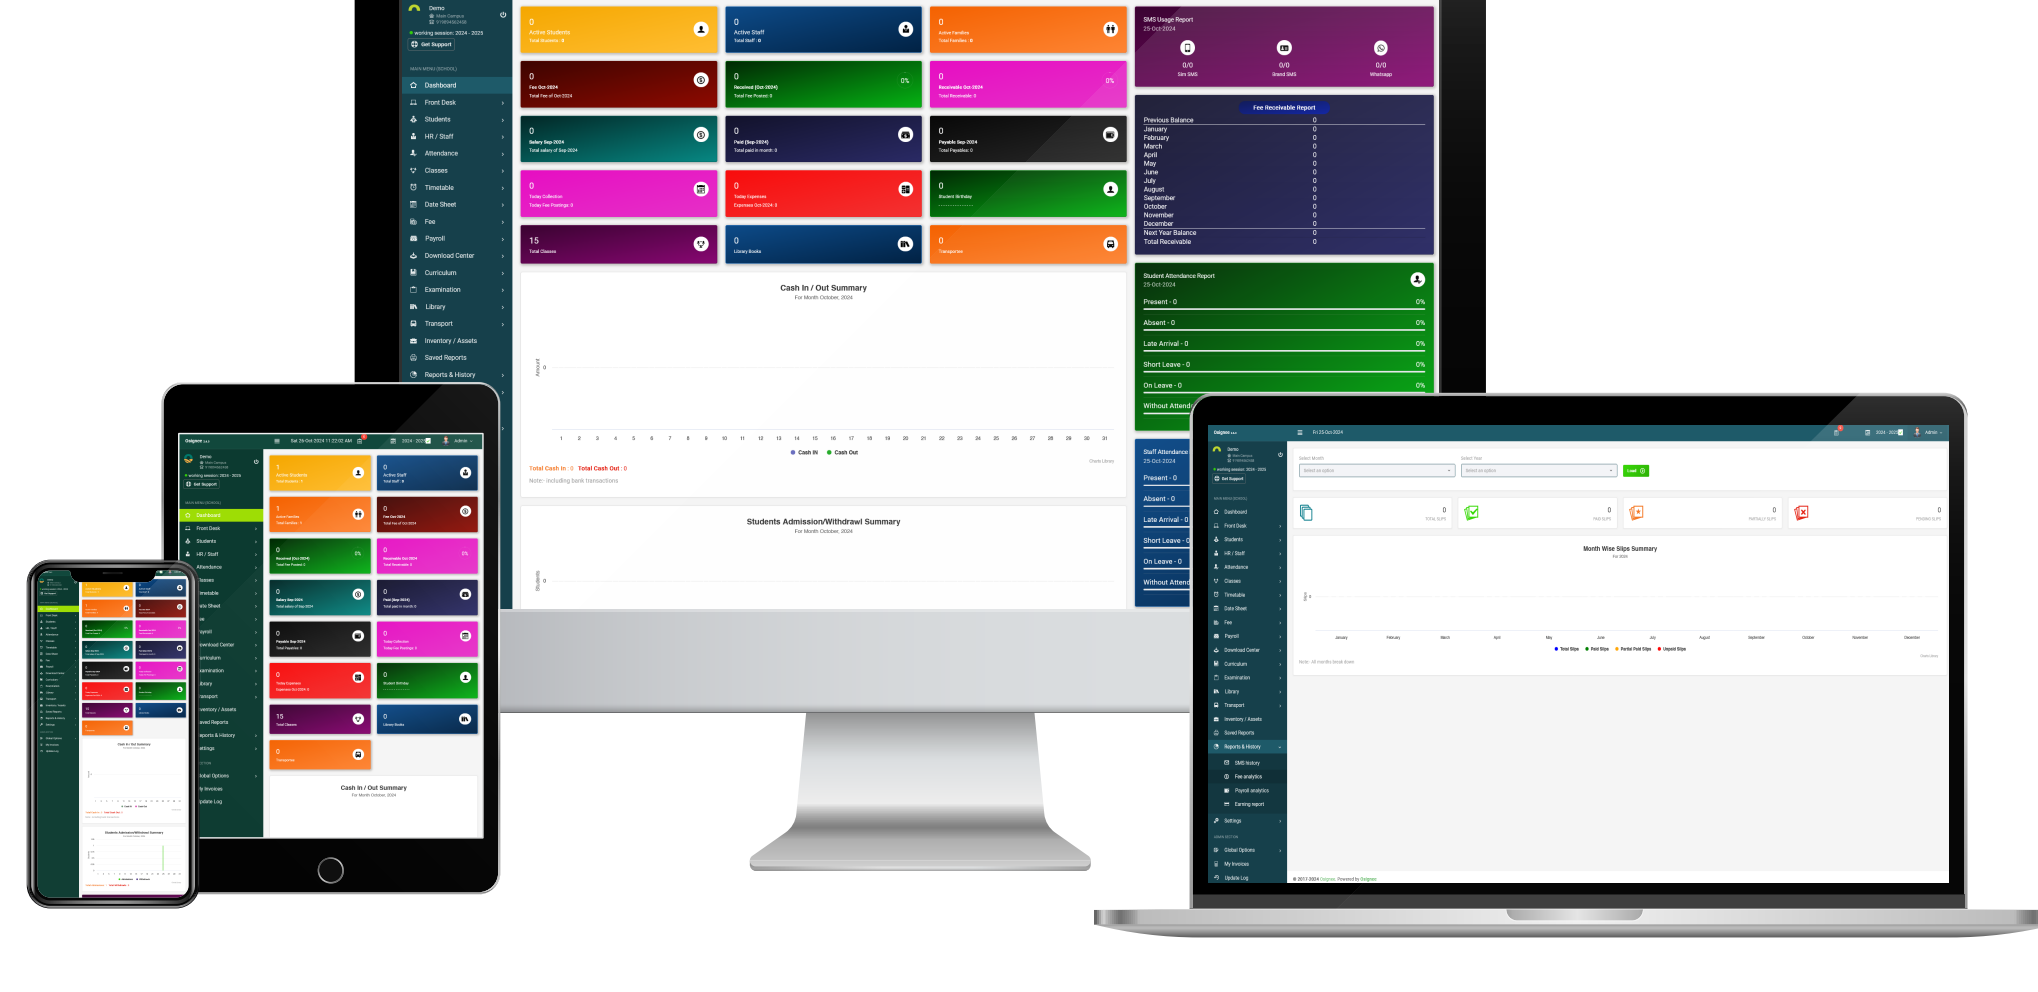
Demo
Main Campus
working session: 2024 - 2025
Get Support

MAIN MENU (SCHOOL)
Dashboard
Front Desk
Students
HR / Staff
Attendance
Classes
Timetable
Date Sheet
Fee
Payroll
Download Center
Curriculum
Examination
Library
Transport
Inventory / Assets
Saved Reports
Reports & History

0
Active Students
Total Students : 0

0
Active Staff
Total Staff : 0

0
Active Families
Total Families : 0

0
Fee Oct-2024
Total Fee of Oct-2024

0
Received (Oct-2024)
Total Fee Posted: 0
0%

0
Receivable Oct-2024
Total Receivable: 0
0%

0
Salary Sep-2024
Total salary of Sep-2024

0
Paid (Sep-2024)
Total paid in month: 0

0
Payable Sep-2024
Total Payables: 0

0
Today Collection
Today Fee Postings: 0

0
Today Expenses
Expenses Oct-2024: 0

0
Student Birthday

15
Total Classes

0
Library Books

0
Transports

SMS Usage Report
25-Oct-2024
0/0
Sim SMS
0/0
Brand SMS
0/0
Whatsapp

Fee Receivable Report
Previous Balance 0
January 0
February 0
March 0
April 0
May 0
June 0
July 0
August 0
September 0
October 0
November 0
December 0
Next Year Balance 0
Total Receivable 0

Student Attendance Report
25-Oct-2024
Present - 0 0%
Absent - 0 0%
Late Arrival - 0 0%
Short Leave - 0 0%
On Leave - 0 0%
Without Attend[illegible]

Cash In / Out Summary
For Month October, 2024
Amount
0
1 2 3 4 5 6 7 8 9 10 11 12 13 14 15 16 17 18 19 20 21 22 23 24 25 26 27 28 29 30 31
Cash IN Cash Out
Charts Library
Total Cash In : 0 Total Cash Out : 0
Note:- including bank transactions

Students Admission/Withdrawal Summary
For Month October, 2024
Students
0

Staff Attendance
25-Oct-2024
Present - 0
Absent - 0
Late Arrival - 0
Short Leave - 0
On Leave - 0
Without Attend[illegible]

Sat 26-Oct-2024 11:22:00 AM
2024 - 2025
Admin

1
Active Students
1
Active Families
0
Received (Oct-2024)
0
Salary Sep-2024
0
Payable Sep-2024
0
Today Expenses
15
Total Classes
0
Transports
Cash In / Out Summary
For Month October, 2024

Global Options
My Invoices
Update Log

Fri 25-Oct-2024
2024 - 2025
Admin
Select Month
Select an option
Select Year
Select an option
Load
0
TOTAL SLIPS
0
PAID SLIPS
0
PARTIALLY SLIPS
0
PENDING SLIPS
Month Wise Slips Summary
For 2024
January February March April May June July August September October November December
Total Slips Paid Slips Partial Paid Slips Unpaid Slips
Note:- All months break down
SMS history
Fee analytics
Payroll analytics
Earning report
Settings
Global Options
My Invoices
Update Log
© 2017-2024 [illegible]. Powered by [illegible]